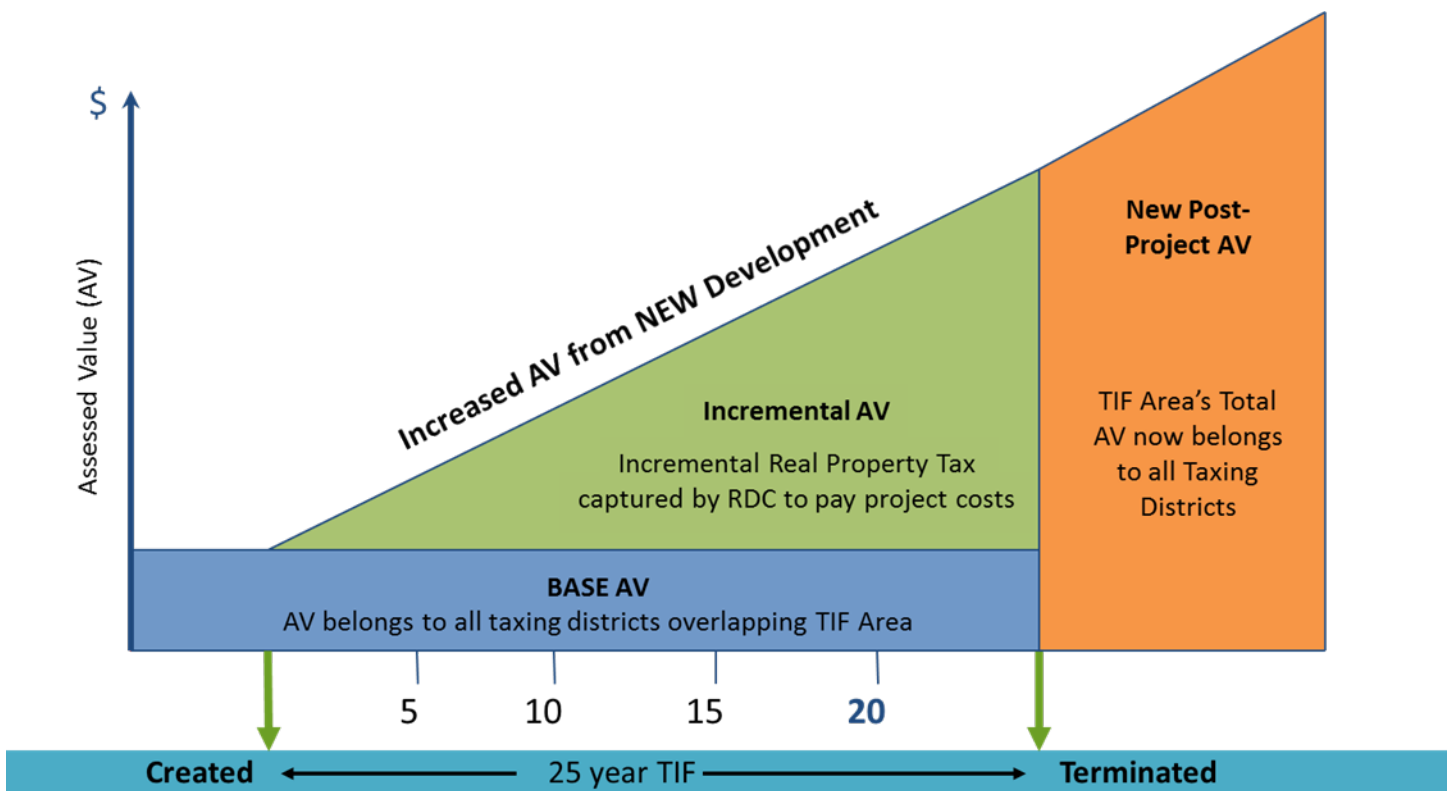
$

Assessed Value (AV)

Increased AV from NEW Development

Incremental AV

Incremental Real Property Tax captured by RDC to pay project costs

New Post-Project AV

TIF Area's Total AV now belongs to all Taxing Districts

BASE AV

AV belongs to all taxing districts overlapping TIF Area

5 10 15 20

Created 25 year TIF Terminated